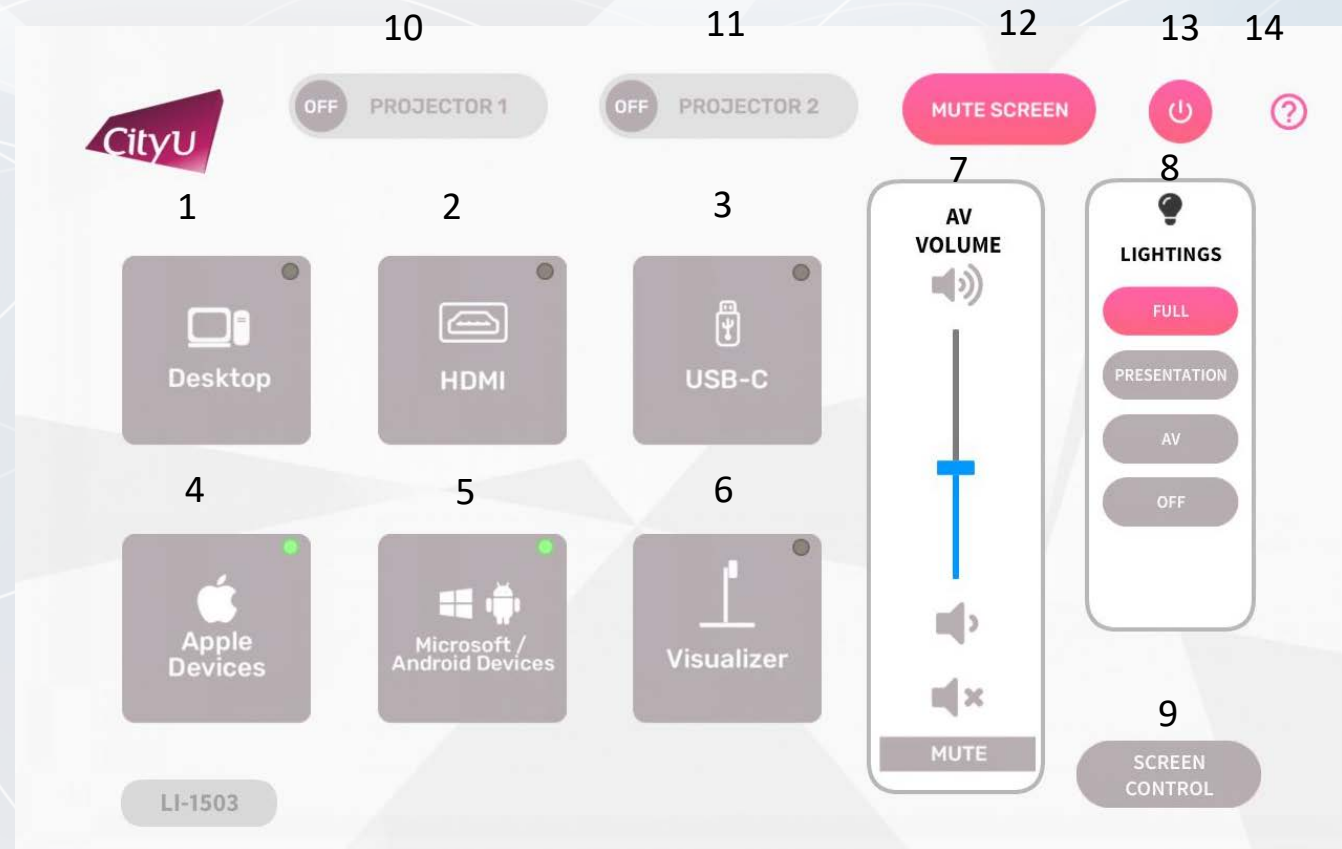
10 11 12 13 14

CityU

OFF PROJECTOR 1

OFF PROJECTOR 2

MUTE SCREEN

7

AV VOLUME

8

LIGHTINGS

FULL

PRESENTATION

AV

OFF

1 2 3

Desktop

HDMI

USB-C

4 5 6

Apple Devices

Microsoft / Android Devices

Visualizer

MUTE

9

SCREEN CONTROL

LI-1503